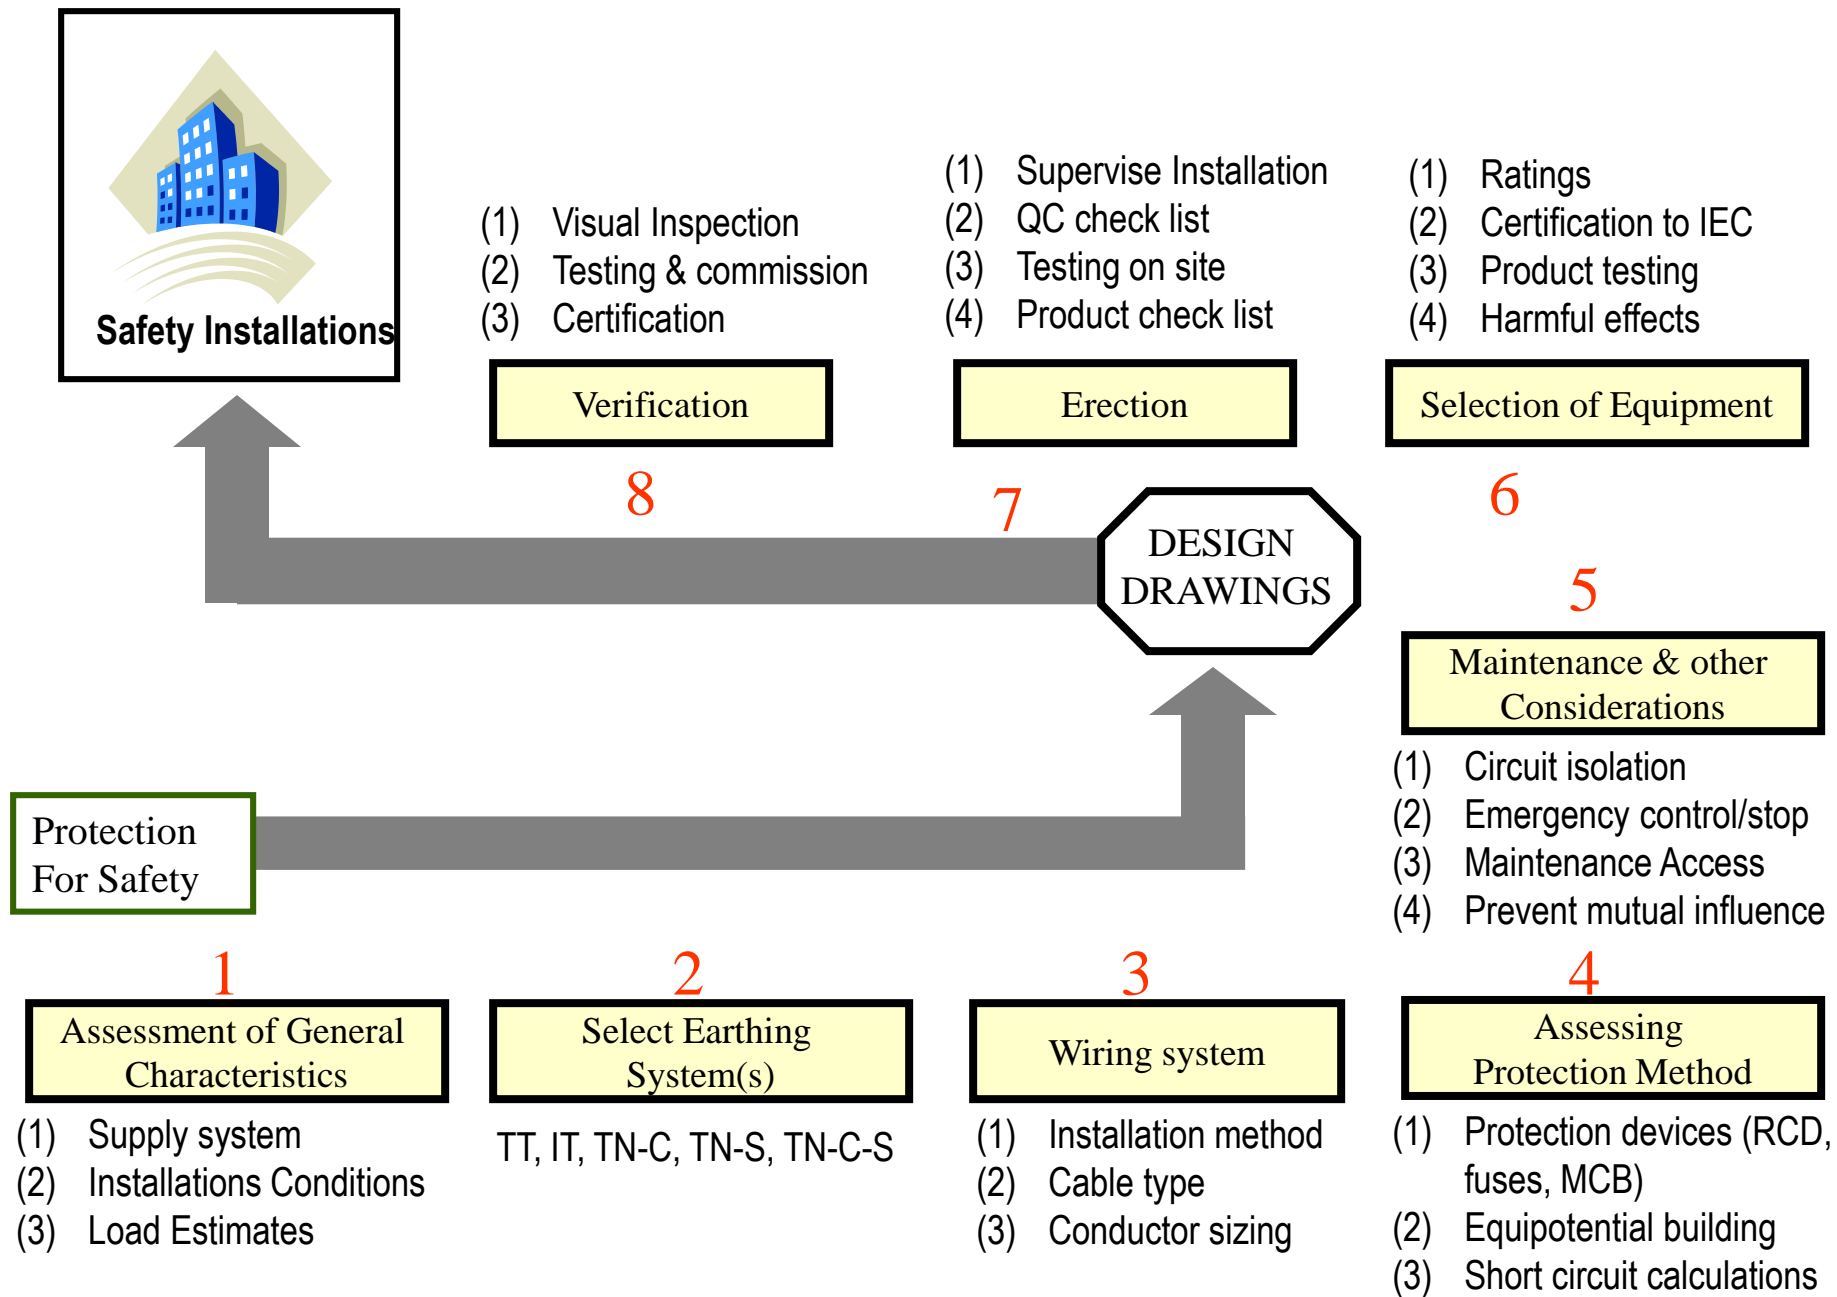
Safety Installations

(1) Visual Inspection
(2) Testing & commission
(3) Certification

Verification

8

(1) Supervise Installation
(2) QC check list
(3) Testing on site
(4) Product check list

Erection

7

(1) Ratings
(2) Certification to IEC
(3) Product testing
(4) Harmful effects

Selection of Equipment

6

DESIGN DRAWINGS

5

Maintenance & other Considerations

(1) Circuit isolation
(2) Emergency control/stop
(3) Maintenance Access
(4) Prevent mutual influence

Protection For Safety

1

Assessment of General Characteristics

(1) Supply system
(2) Installations Conditions
(3) Load Estimates

2

Select Earthing System(s)

TT, IT, TN-C, TN-S, TN-C-S

3

Wiring system

(1) Installation method
(2) Cable type
(3) Conductor sizing

4

Assessing Protection Method

(1) Protection devices (RCD, fuses, MCB)
(2) Equipotential building
(3) Short circuit calculations